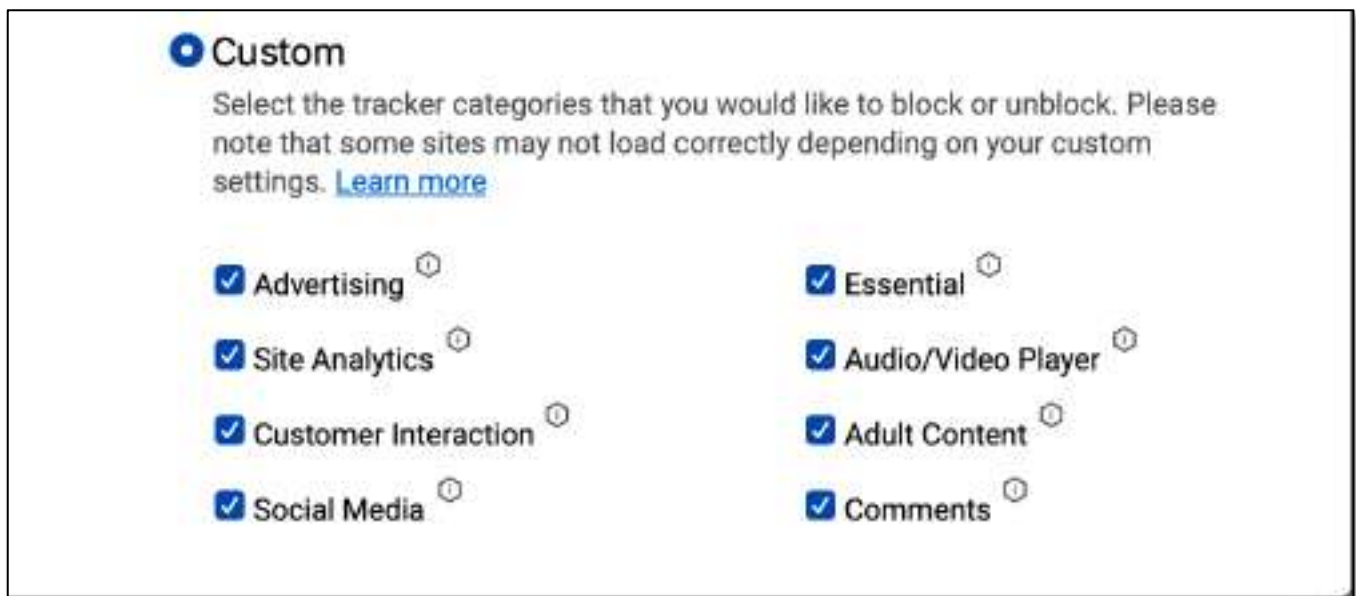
Custom

Select the tracker categories that you would like to block or unblock. Please note that some sites may not load correctly depending on your custom settings. Learn more

Advertising

Site Analytics

Customer Interaction

Social Media

Essential

Audio/Video Player

Adult Content

Comments